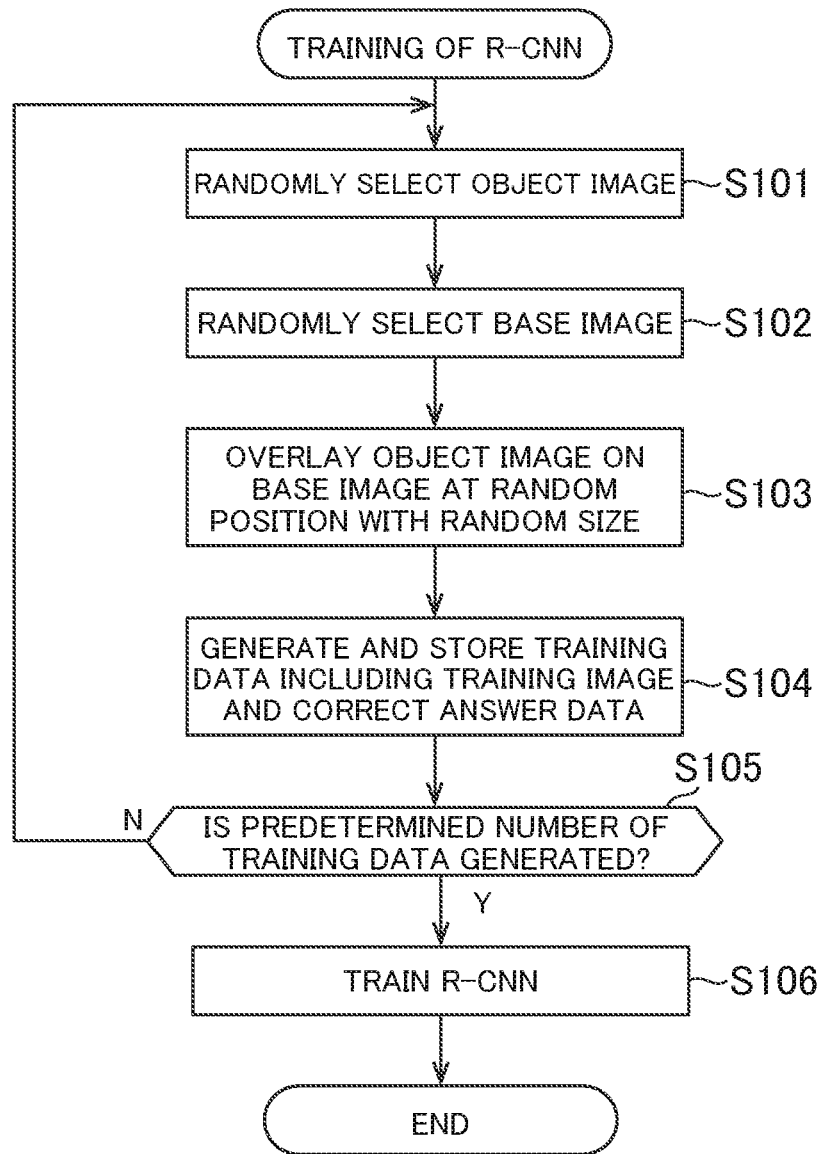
TRAINING OF R-CNN

RANDOMLY SELECT OBJECT IMAGE
S101

RANDOMLY SELECT BASE IMAGE
S102

OVERLAY OBJECT IMAGE ON BASE IMAGE AT RANDOM POSITION WITH RANDOM SIZE
S103

GENERATE AND STORE TRAINING DATA INCLUDING TRAINING IMAGE AND CORRECT ANSWER DATA
S104

S105
N
IS PREDETERMINED NUMBER OF TRAINING DATA GENERATED?
Y

TRAIN R-CNN
S106

END